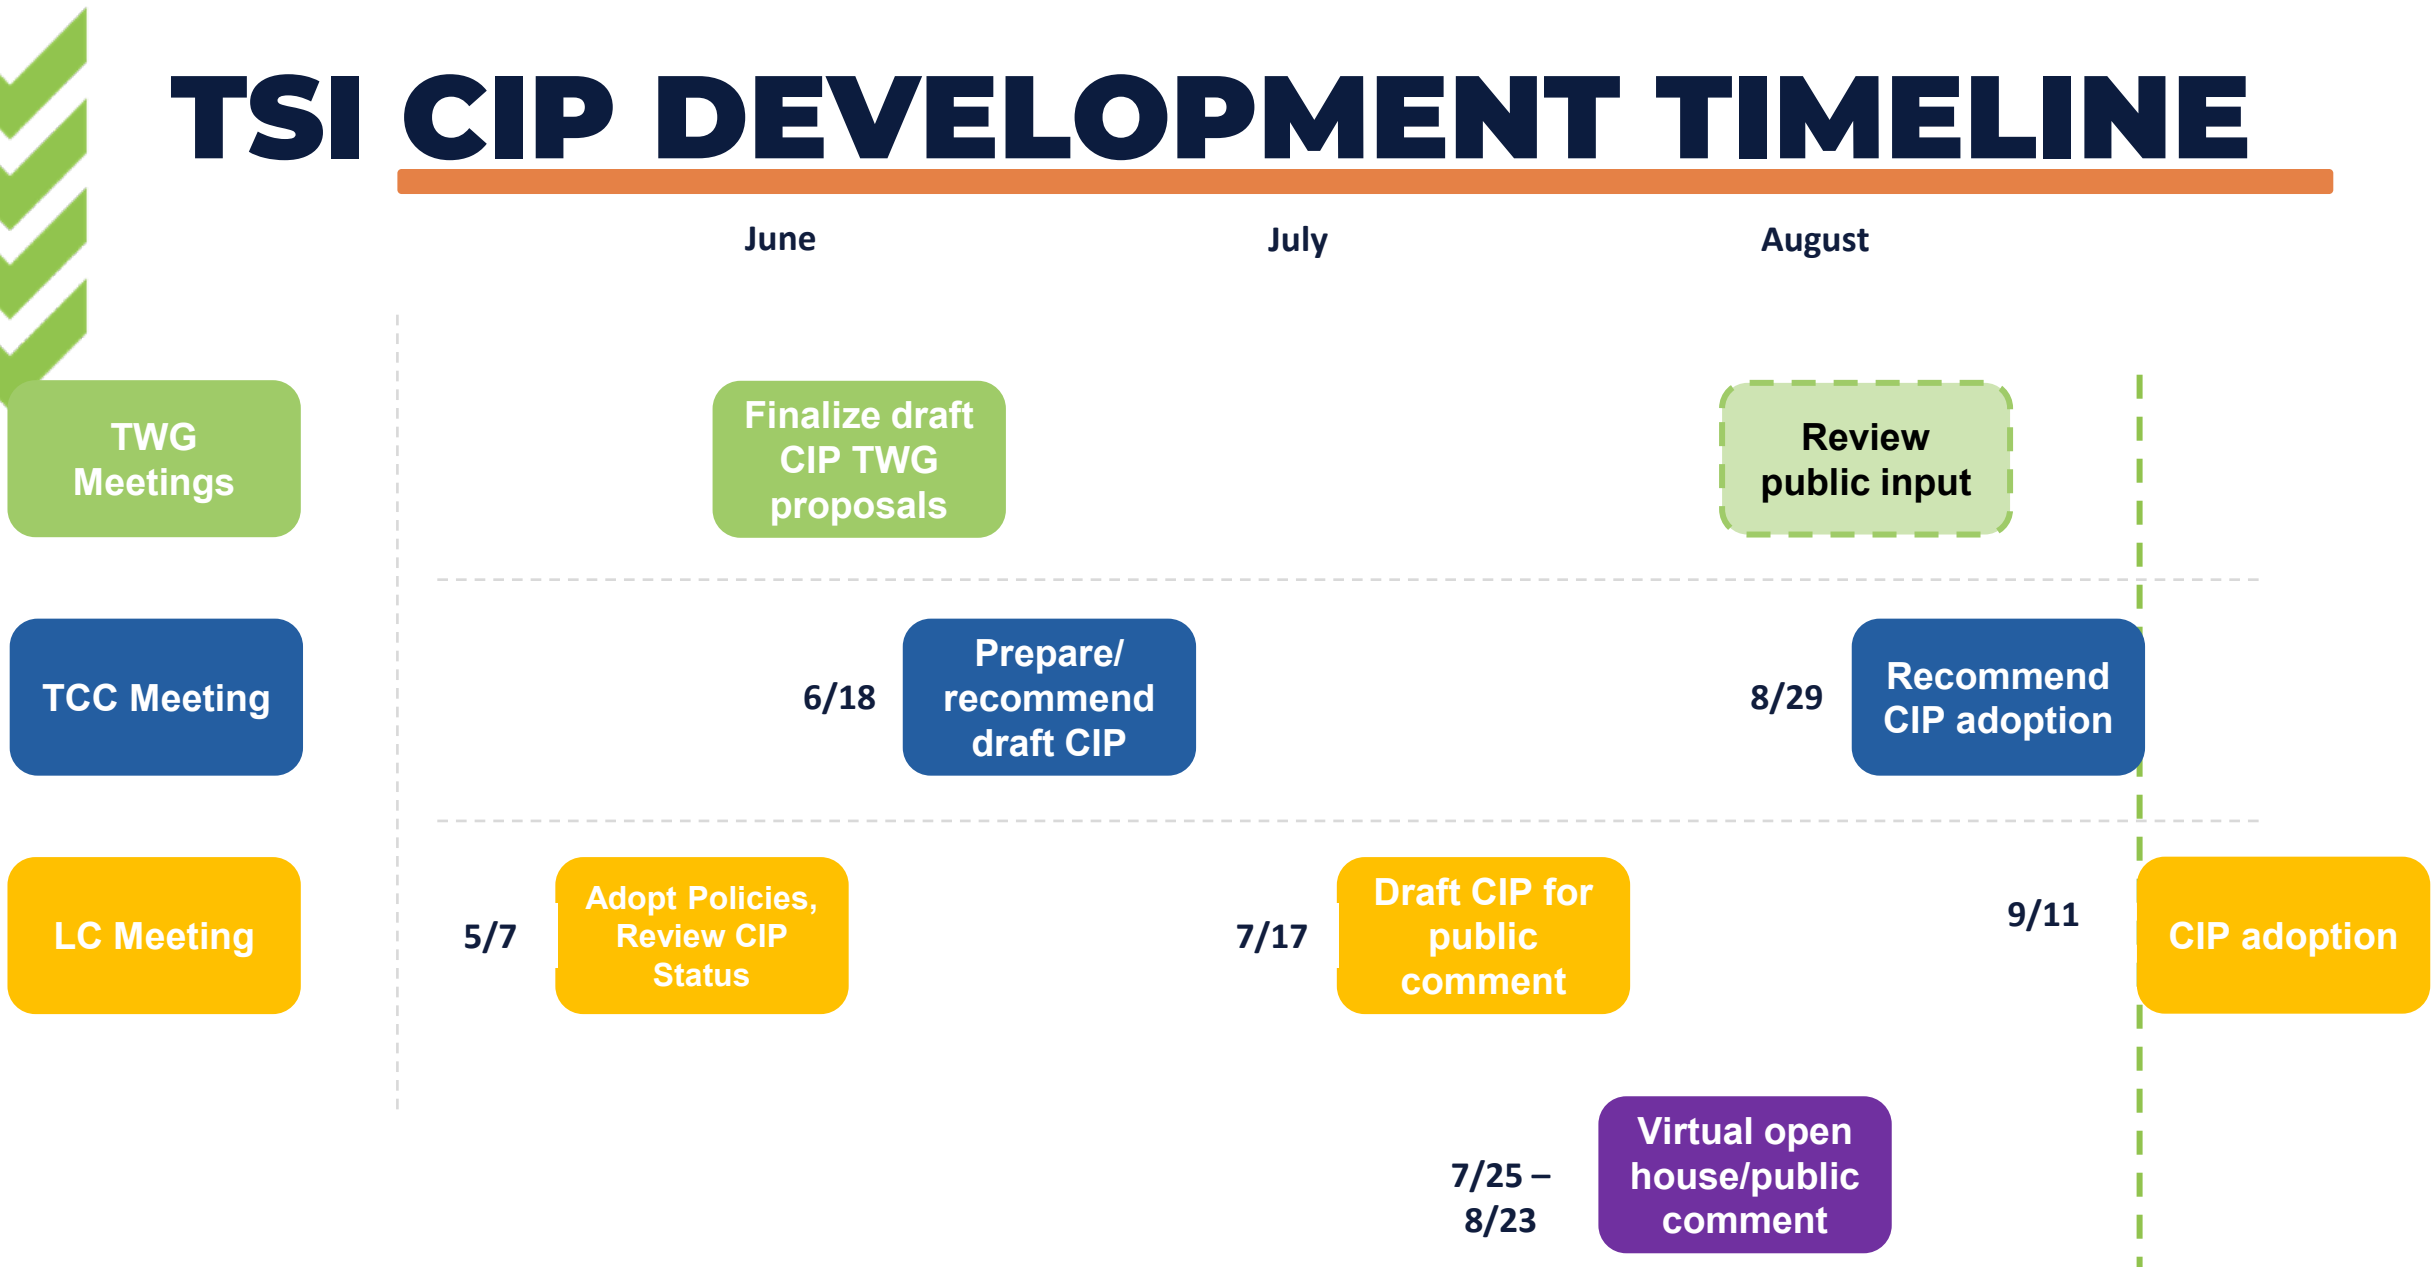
TSI CIP DEVELOPMENT TIMELINE

June

July

August

TWG Meetings

Finalize draft CIP TWG proposals

Review public input

TCC Meeting

6/18

Prepare/ recommend draft CIP

8/29

Recommend CIP adoption

LC Meeting

5/7

Adopt Policies, Review CIP Status

7/17

Draft CIP for public comment

9/11

CIP adoption

7/25 – 8/23

Virtual open house/public comment